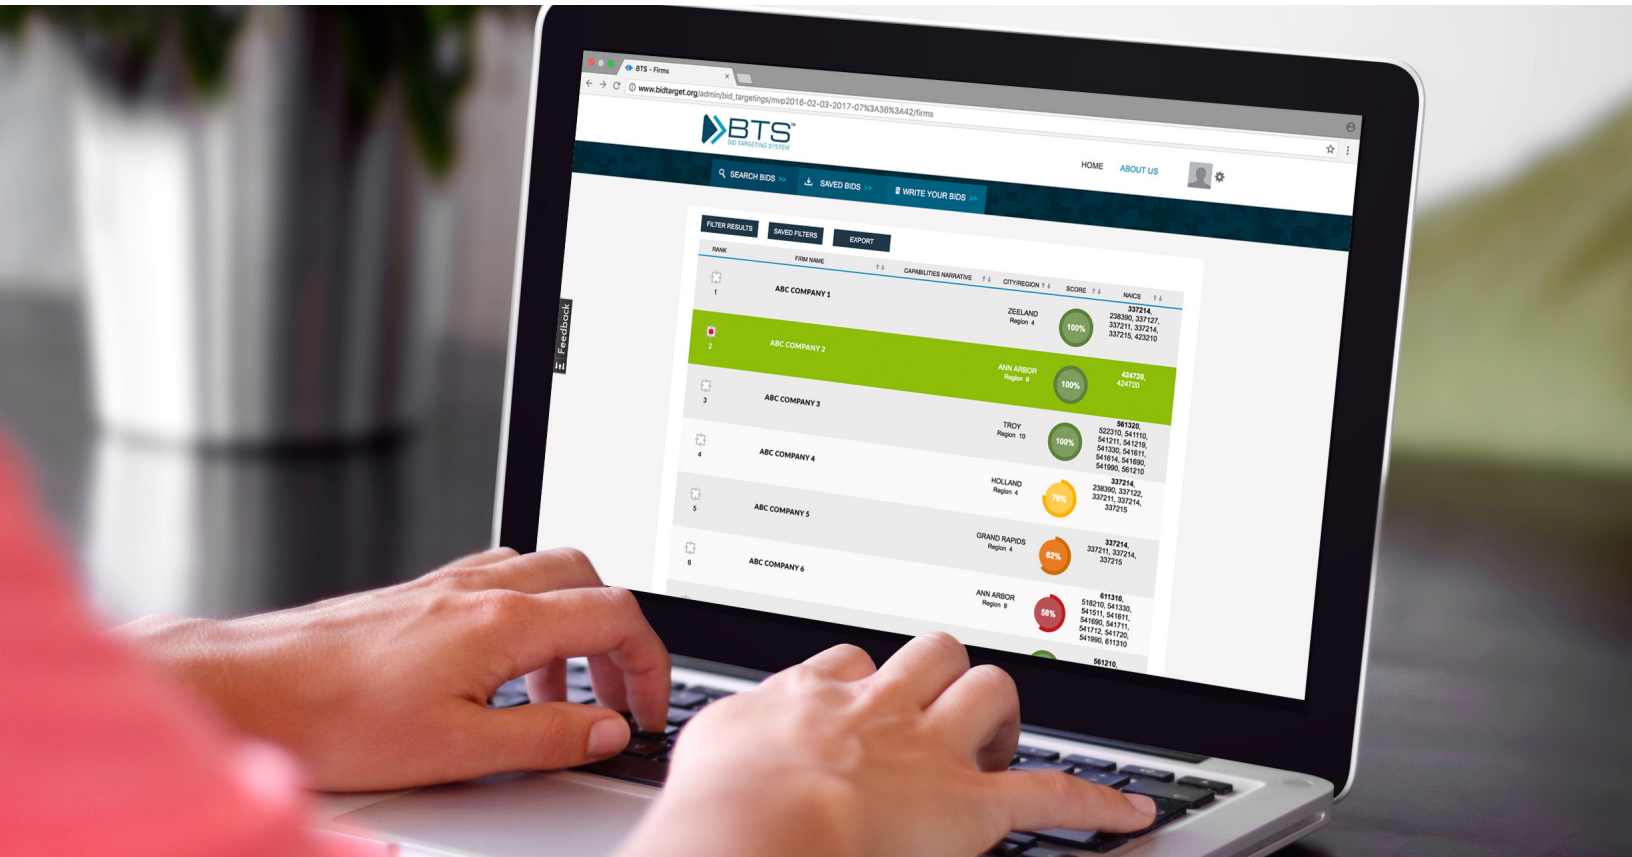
BTS - Firms

www.bidtarget.org/admin/bid_targetings/mvp2016-02-03-2017-07%3A36%3A42/firms

BTS™
BID TARGETING SYSTEM

HOME ABOUT US

SEARCH BIDS >> SAVED BIDS >> WRITE YOUR BIDS >>

FILTER RESULTS SAVED FILTERS EXPORT

Feedback

| RANK | FIRM NAME | CAPABILITIES NARRATIVE | CITY/REGION | SCORE | NAICS |
|---|---|---|---|---|---|
| 1 | ABC COMPANY 1 | | ZEELAND Region 4 | 100% | 337214, 238390, 337127, 337211, 337214, 337215, 423210 |
| 2 | ABC COMPANY 2 | | ANN ARBOR Region 9 | 100% | 424720, 424720 |
| 3 | ABC COMPANY 3 | | TROY Region 10 | 100% | 561320, 522310, 541110, 541211, 541219, 541330, 541611, 541614, 541690, 541990, 561210 |
| 4 | ABC COMPANY 4 | | HOLLAND Region 4 | 70% | 337214, 238390, 337122, 337211, 337214, 337215 |
| 5 | ABC COMPANY 5 | | GRAND RAPIDS Region 4 | 62% | 337214, 337211, 337214, 337215 |
| 6 | ABC COMPANY 6 | | ANN ARBOR Region 9 | 58% | 611310, 518210, 541330, 541511, 541611, 541690, 541711, 541712, 541720, 541990, 611310 |
| | | | | | 561210, |